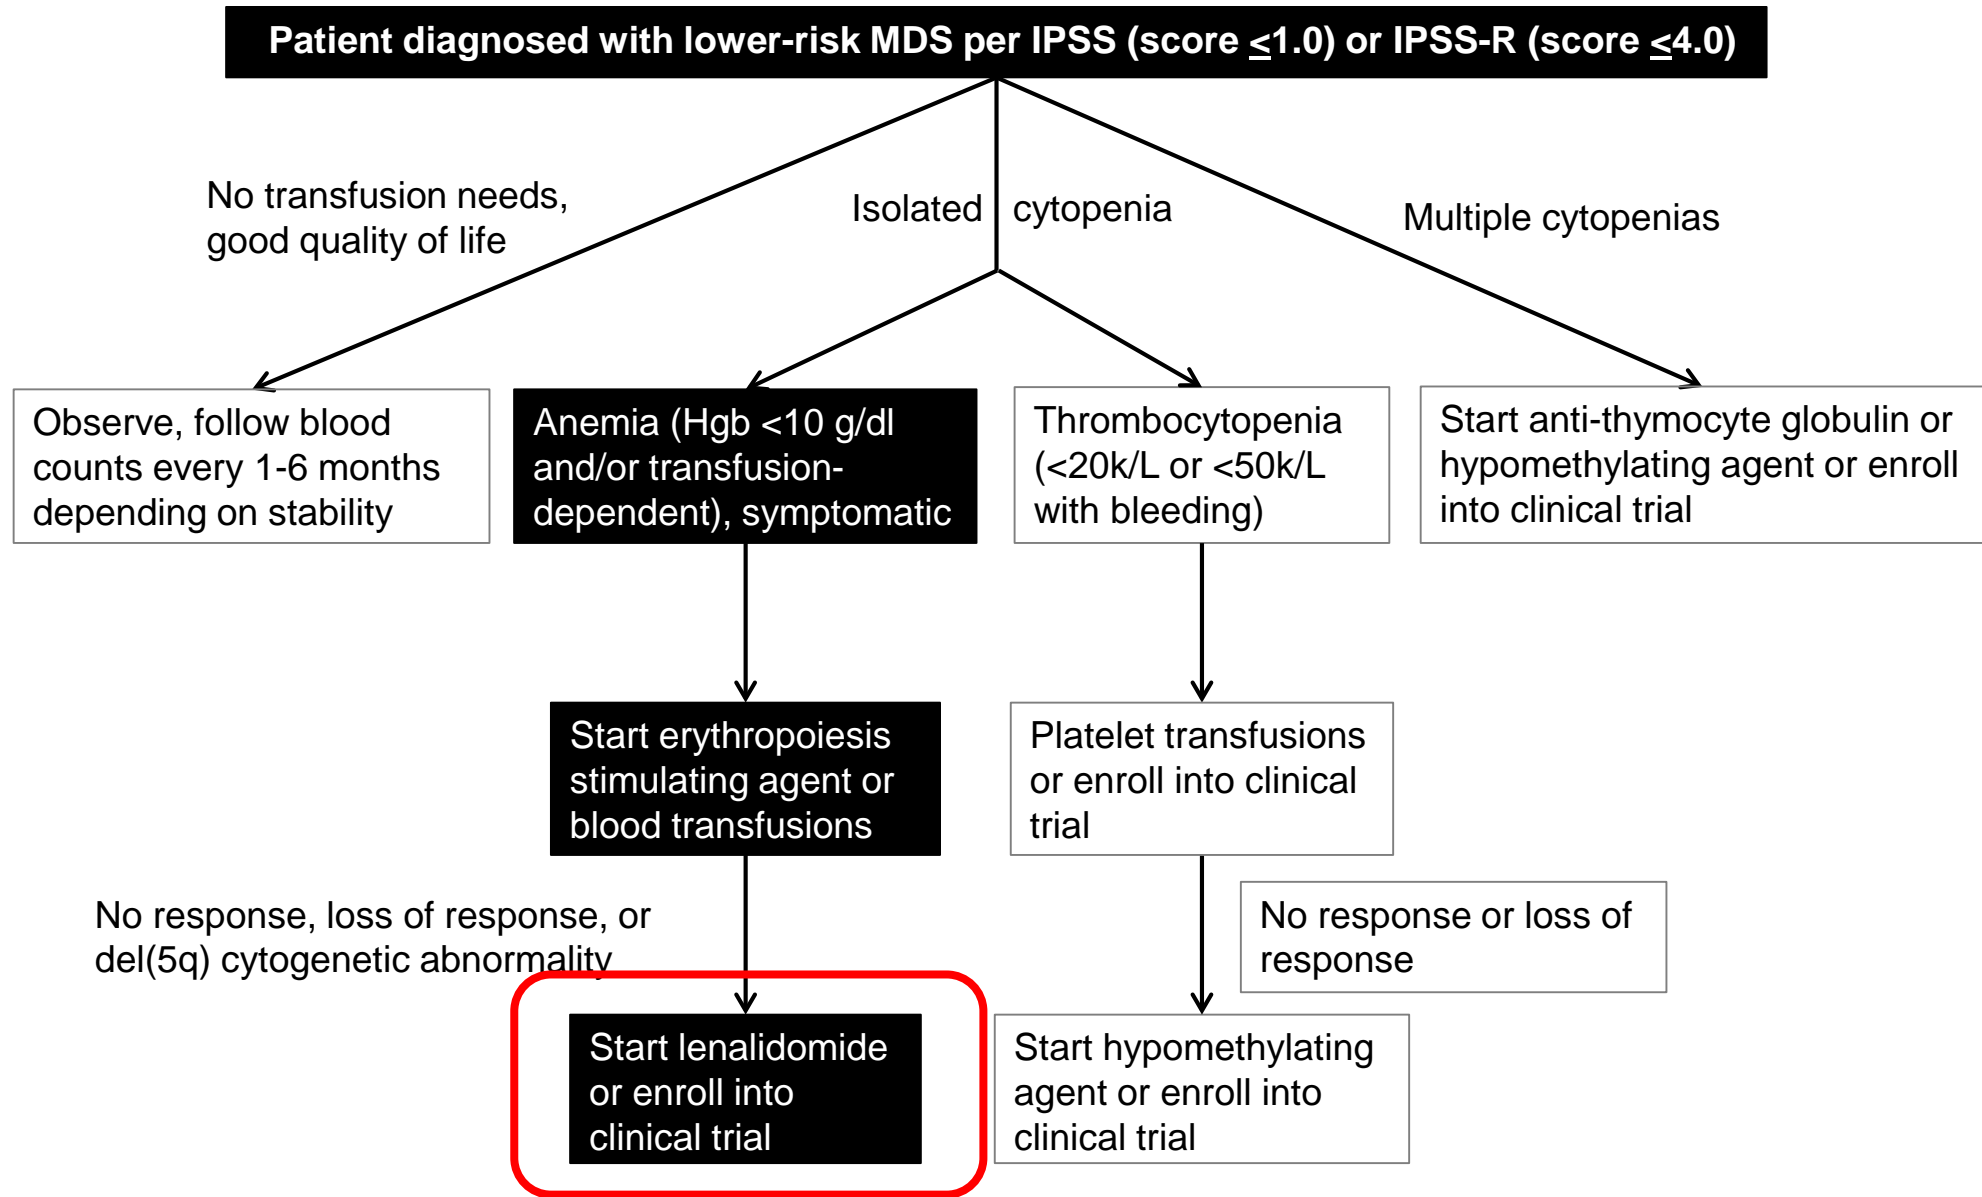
Patient diagnosed with lower-risk MDS per IPSS (score $\leq$1.0) or IPSS-R (score $\leq$4.0)

No transfusion needs, good quality of life

Isolated cytopenia

Multiple cytopenias

Observe, follow blood counts every 1-6 months depending on stability

Anemia (Hgb <10 g/dl and/or transfusion-dependent), symptomatic

Thrombocytopenia (<20k/L or <50k/L with bleeding)

Start anti-thymocyte globulin or hypomethylating agent or enroll into clinical trial

Start erythropoiesis stimulating agent or blood transfusions

Platelet transfusions or enroll into clinical trial

No response, loss of response, or del(5q) cytogenetic abnormality

No response or loss of response

Start lenalidomide or enroll into clinical trial

Start hypomethylating agent or enroll into clinical trial